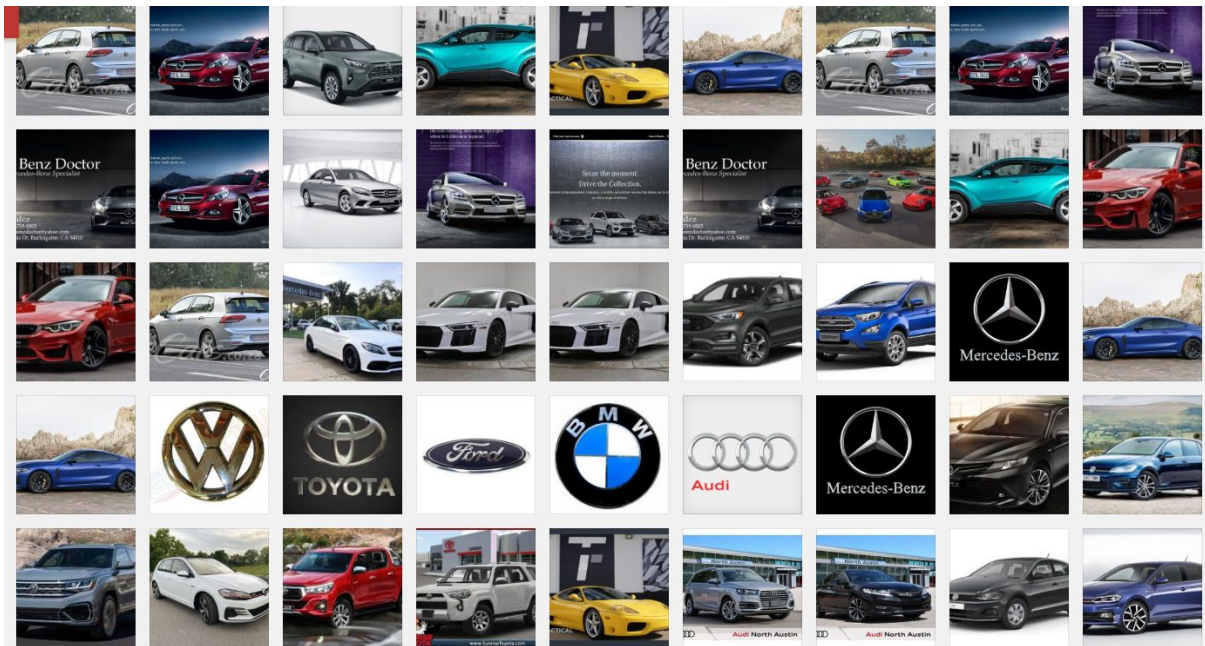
Benz Doctor
ercedes-Benz Specialist
dez
Seize the moment.
Drive the Collection.
Benz Doctor
ercedes-Benz Specialist
Mercedes-Benz
TOYOTA
Ford
BMW
Audi
Mercedes-Benz
Audi North Austin
Audi North Austin